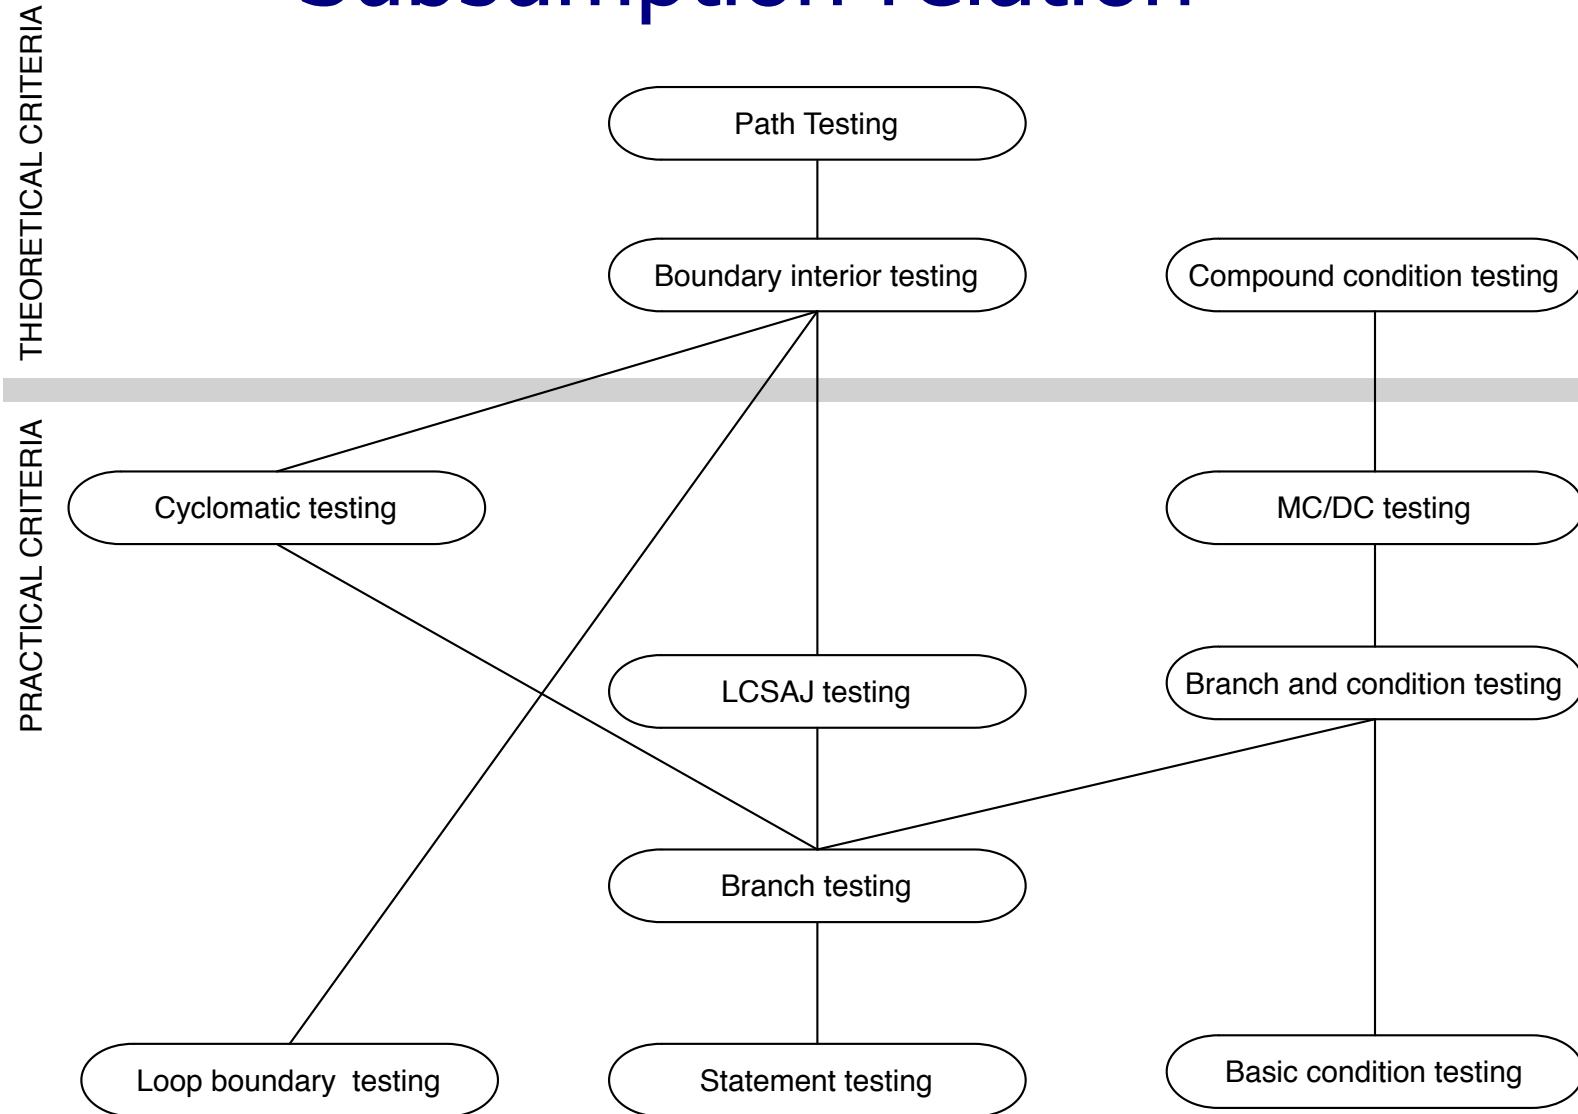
Subsumption relation

THEORETICAL CRITERIA

PRACTICAL CRITERIA

Path Testing

Boundary interior testing

Compound condition testing

Cyclomatic testing

MC/DC testing

LCSAJ testing

Branch and condition testing

Branch testing

Loop boundary testing

Statement testing

Basic condition testing